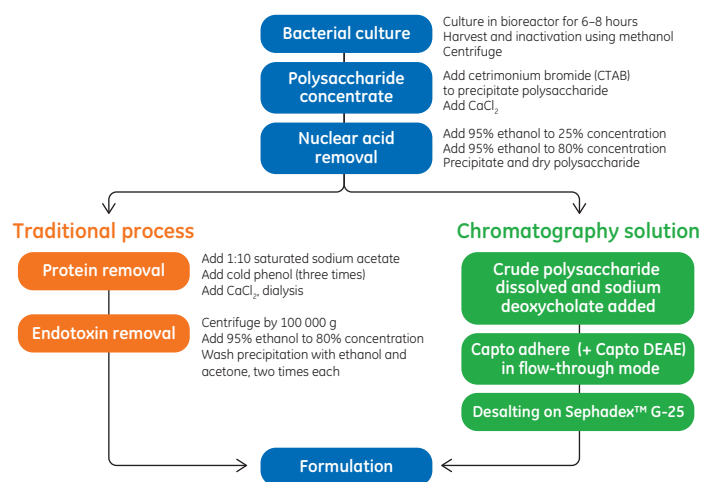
Bacterial culture

Culture in bioreactor for 6–8 hours
Harvest and inactivation using methanol
Centrifuge

Polysaccharide concentrate

Add cetrimonium bromide (CTAB) to precipitate polysaccharide
Add $CaCl_2$

Nuclear acid removal

Add 95% ethanol to 25% concentration
Add 95% ethanol to 80% concentration
Precipitate and dry polysaccharide

Traditional process

Protein removal

Add 1:10 saturated sodium acetate
Add cold phenol (three times)
Add $CaCl_2$, dialysis

Endotoxin removal

Centrifuge by 100 000 g
Add 95% ethanol to 80% concentration
Wash precipitation with ethanol and acetone, two times each

Chromatography solution

Crude polysaccharide dissolved and sodium deoxycholate added

Capto adhere (+ Capto DEAE) in flow-through mode

Desalting on Sephadex™ G-25

Formulation